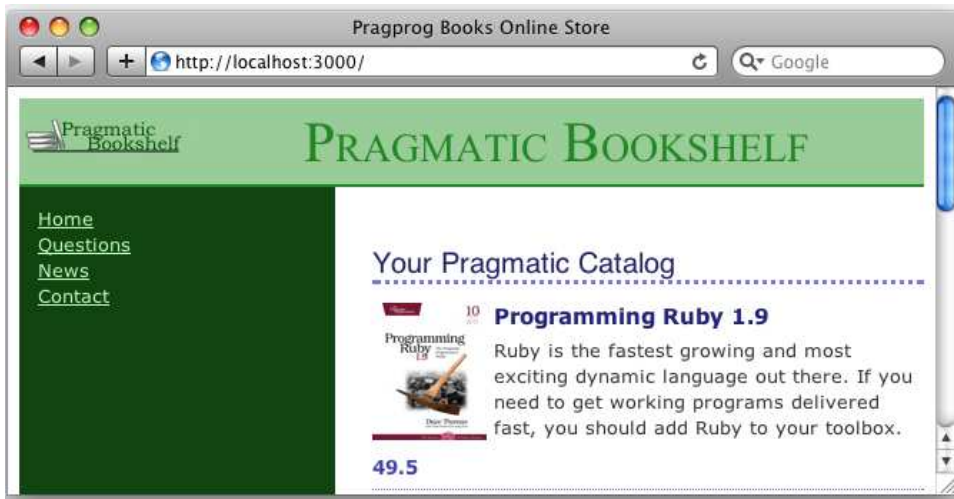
Pragprog Books Online Store

http://localhost:3000/

Google

Pragmatic Bookshelf

PRAGMATIC BOOKSHELF

Home
Questions
News
Contact

Your Pragmatic Catalog

Programming Ruby 1.9

Ruby is the fastest growing and most exciting dynamic language out there. If you need to get working programs delivered fast, you should add Ruby to your toolbox.

49.5